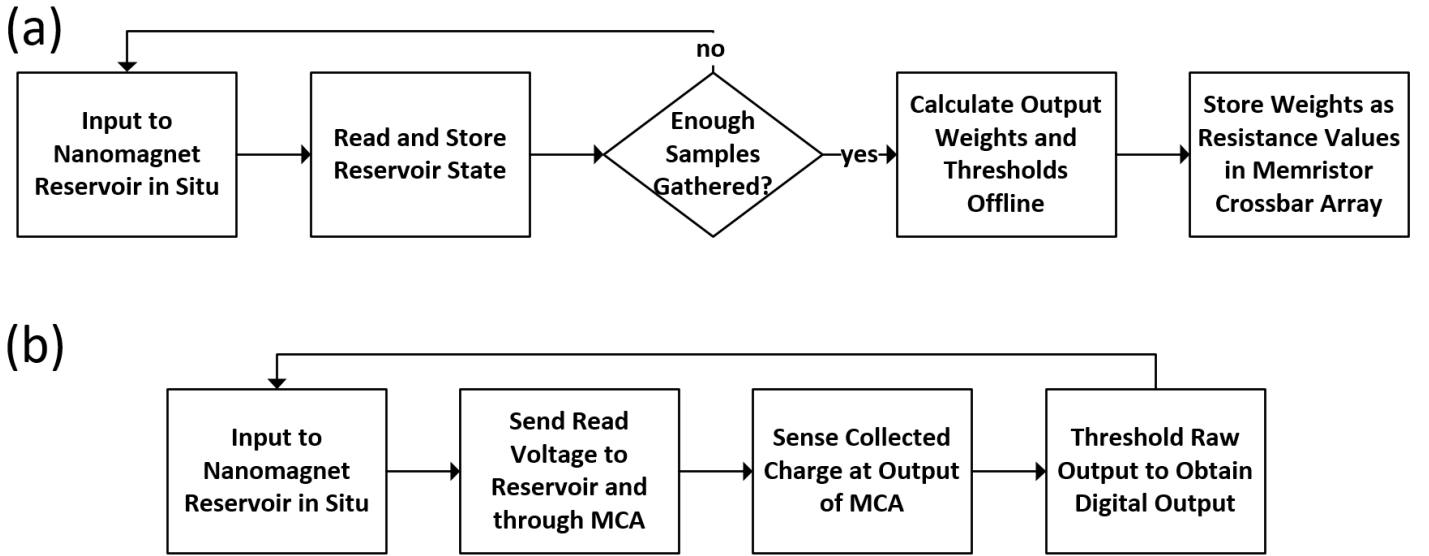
(a)

Input to Nanomagnet Reservoir in Situ

Read and Store Reservoir State

Enough Samples Gathered?

no

yes

Calculate Output Weights and Thresholds Offline

Store Weights as Resistance Values in Memristor Crossbar Array

(b)

Input to Nanomagnet Reservoir in Situ

Send Read Voltage to Reservoir and through MCA

Sense Collected Charge at Output of MCA

Threshold Raw Output to Obtain Digital Output